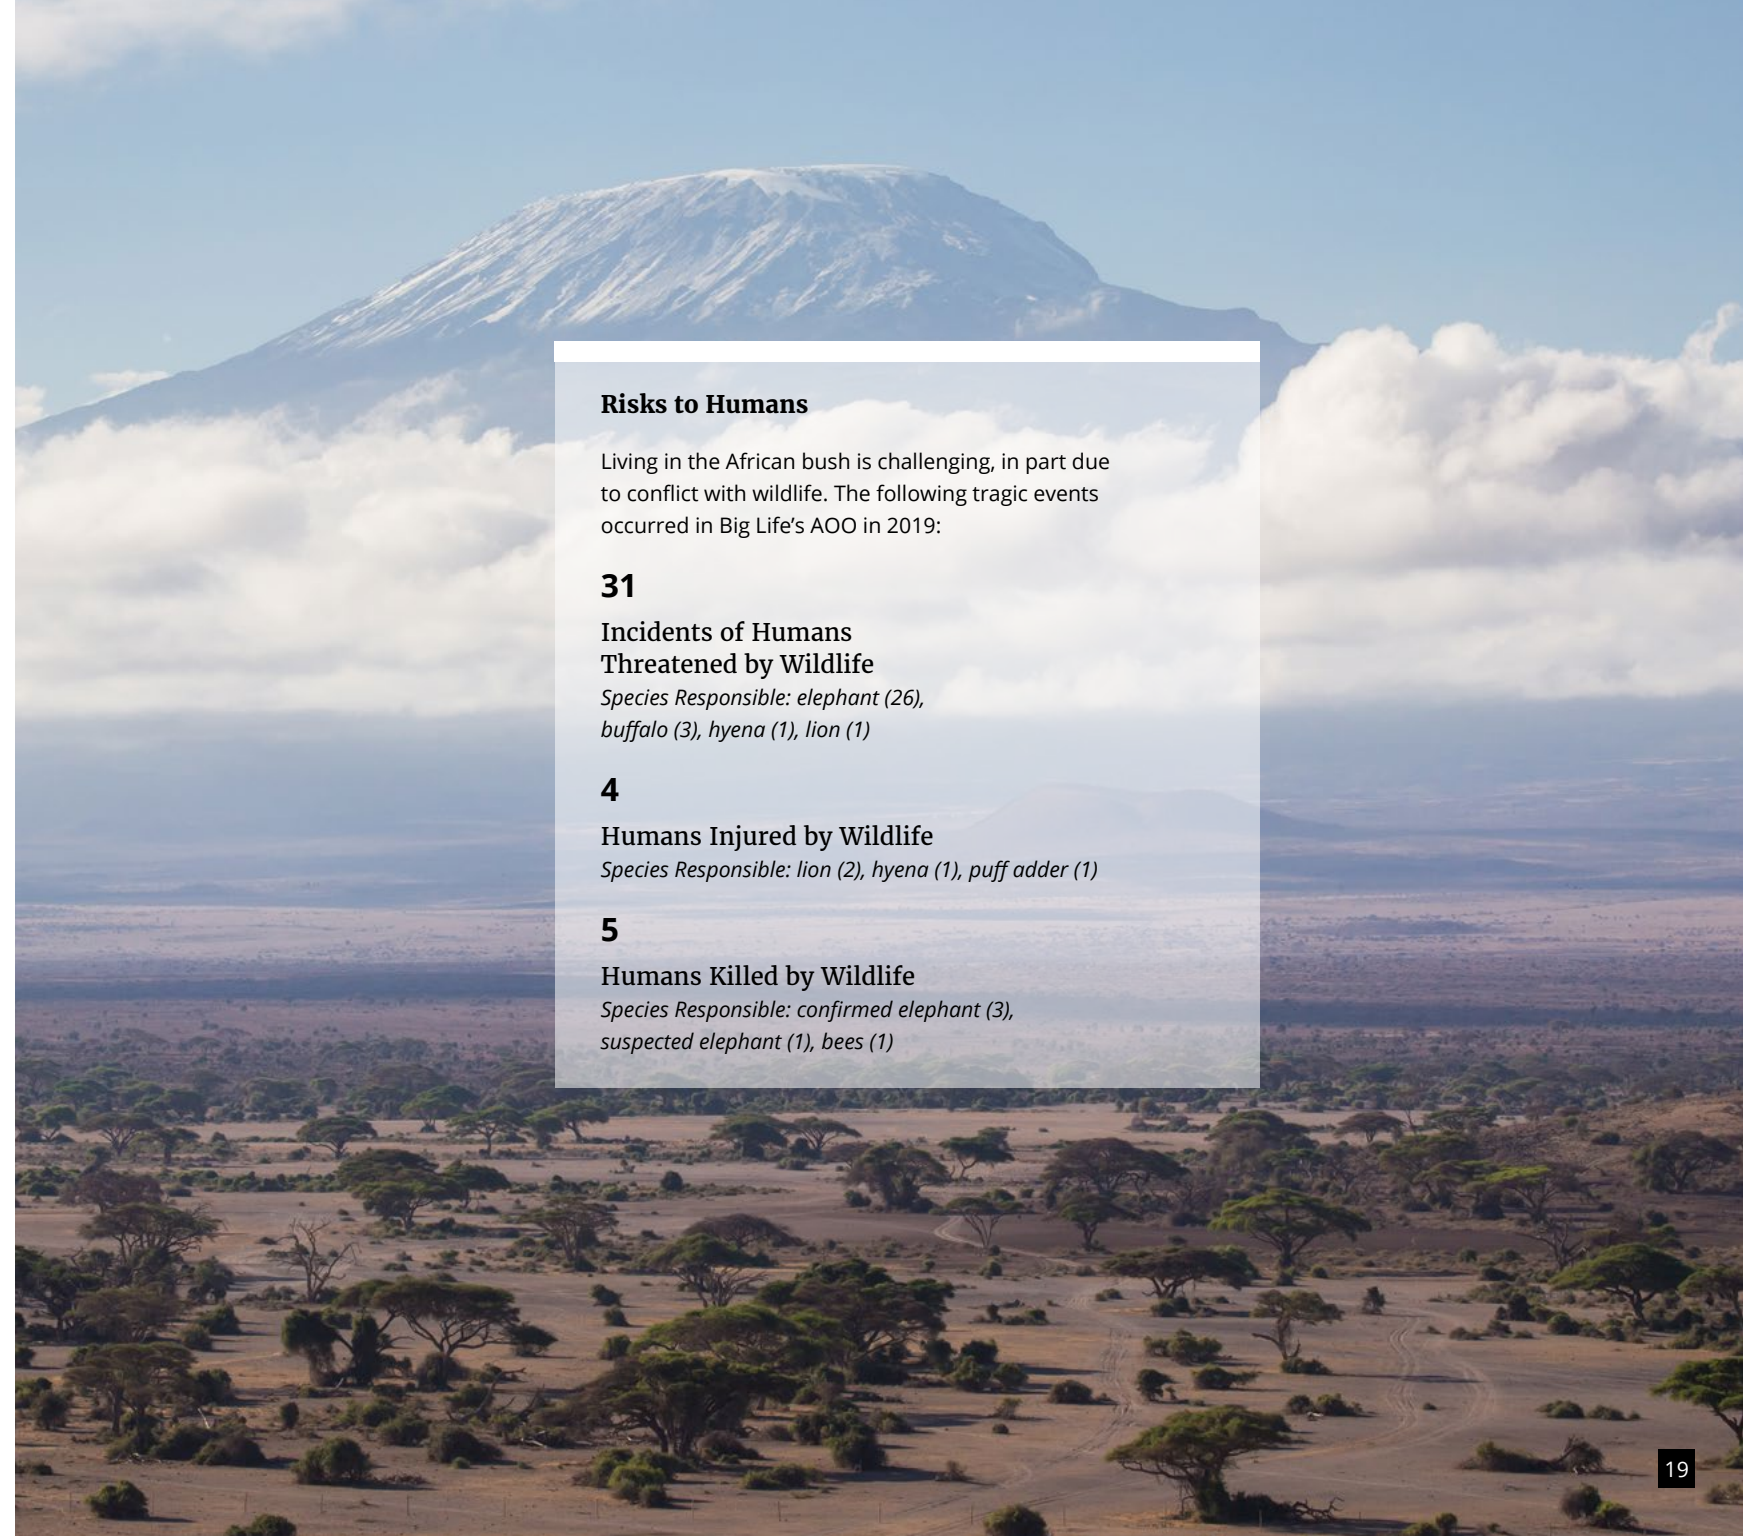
**Risks to Humans**

Living in the African bush is challenging, in part due to conflict with wildlife. The following tragic events occurred in Big Life's AOO in 2019:

**31**

Incidents of Humans Threatened by Wildlife
*Species Responsible: elephant (26), buffalo (3), hyena (1), lion (1)*

**4**

Humans Injured by Wildlife
*Species Responsible: lion (2), hyena (1), puff adder (1)*

**5**

Humans Killed by Wildlife
*Species Responsible: confirmed elephant (3), suspected elephant (1), bees (1)*

19